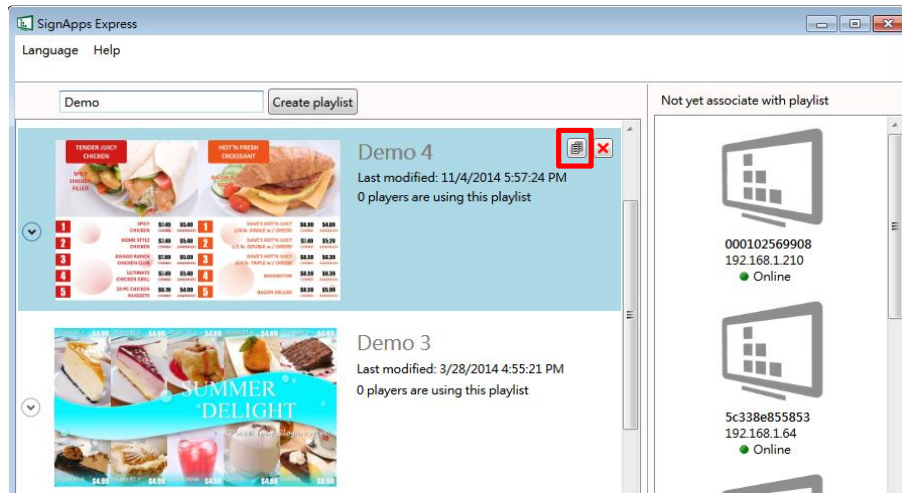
SignApps Express

Language Help

Demo

Create playlist

Not yet associate with playlist

TENDER JUICY CHICKEN

HOT'N FRESH CROISSANT

Demo 4

Last modified: 11/4/2014 5:57:24 PM

0 players are using this playlist

000102569908
192.168.1.210
Online

SUMMER DELIGHT

Demo 3

Last modified: 3/28/2014 4:55:21 PM

0 players are using this playlist

5c338e855853
192.168.1.64
Online